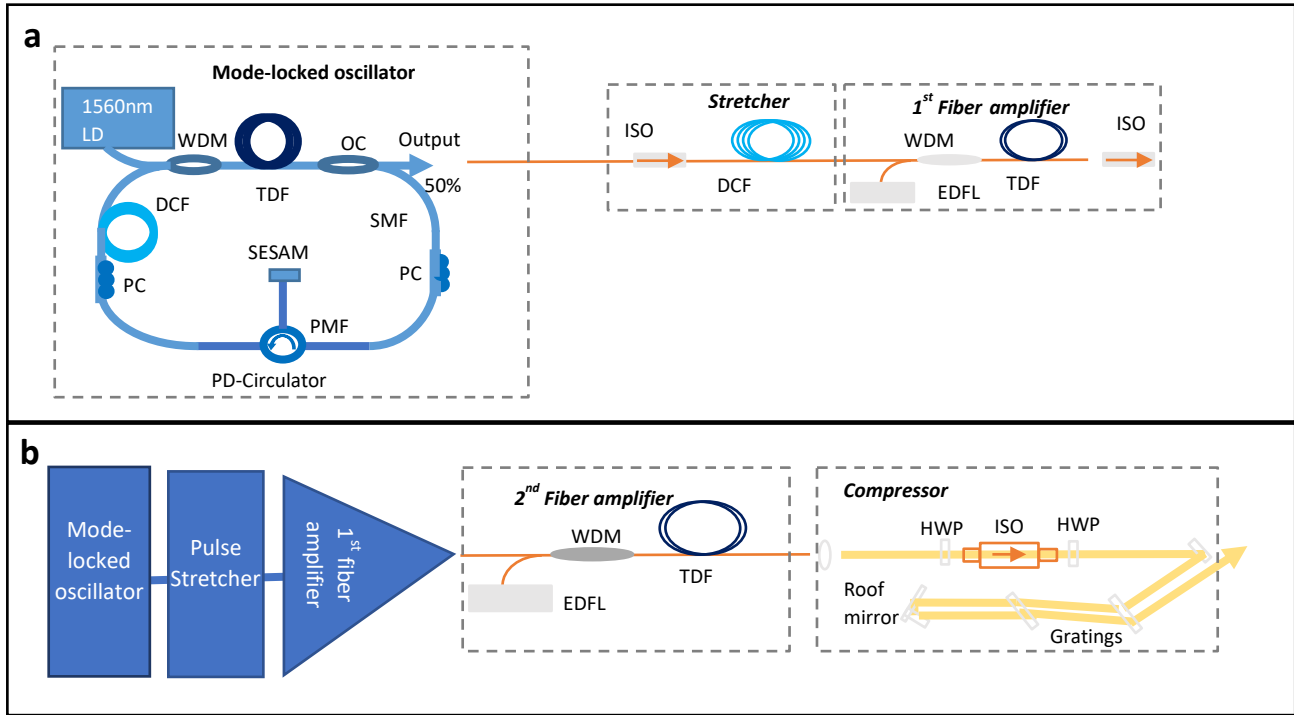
a

Mode-locked oscillator

1560nm LD

WDM

TDF

OC

Output

50%

DCF

SMF

SESAM

PC

PC

PMF

PD-Circulator

Stretcher

ISO

DCF

$1^{st}$ Fiber amplifier

WDM

TDF

ISO

EDFL

b

Mode-locked oscillator

Pulse Stretcher

$1^{st}$ fiber amplifier

$2^{nd}$ Fiber amplifier

WDM

TDF

EDFL

Compressor

HWP

ISO

HWP

Roof mirror

Gratings